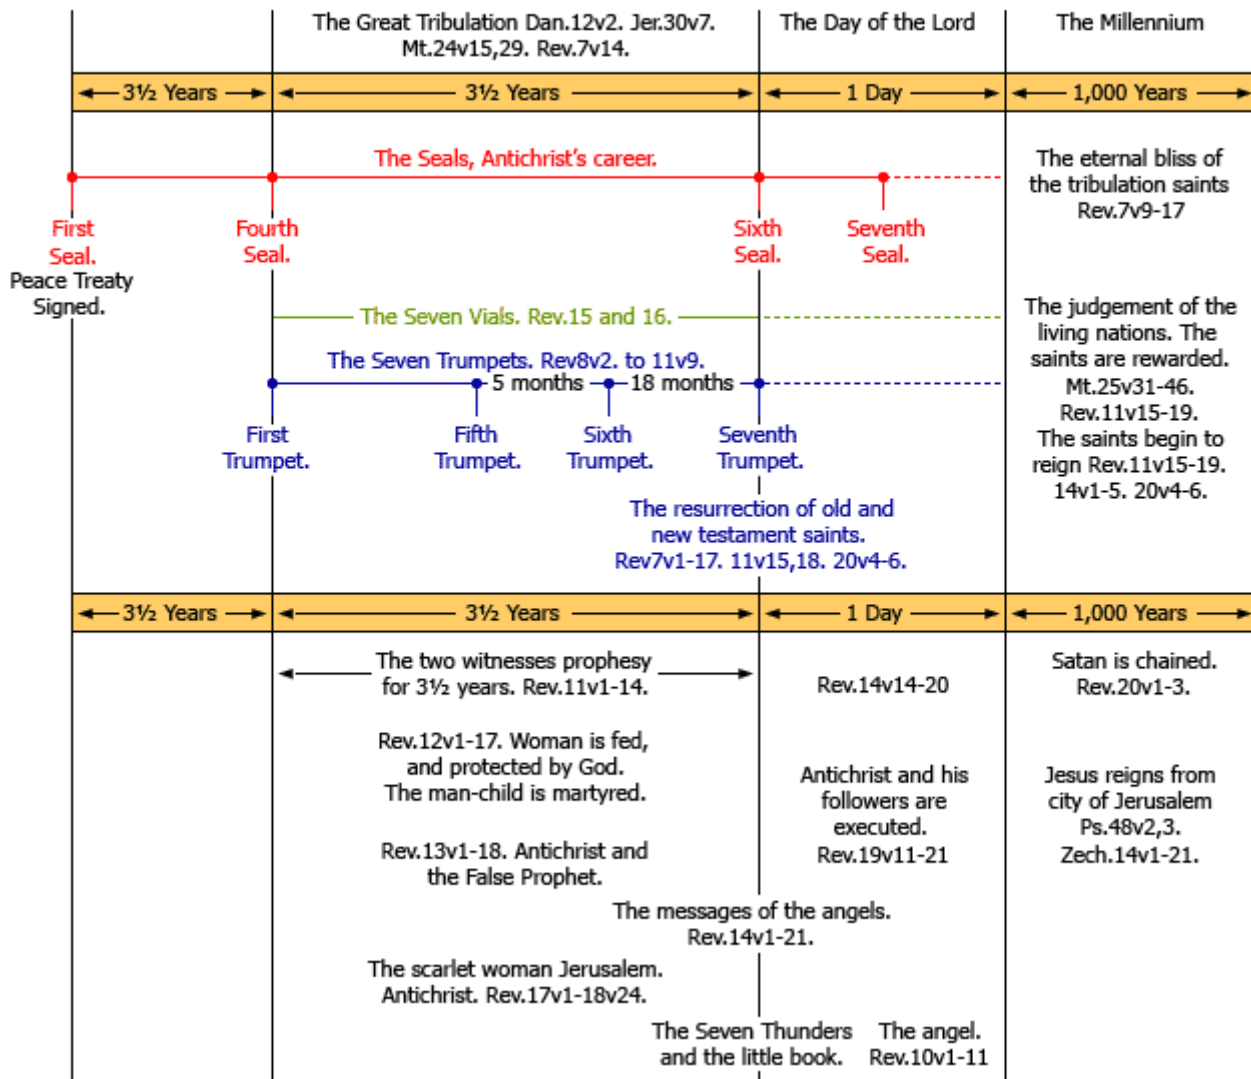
The Great Tribulation Dan.12v2. Jer.30v7. Mt.24v15,29. Rev.7v14.

The Day of the Lord

The Millennium

3½ Years

3½ Years

1 Day

1,000 Years

The Seals, Antichrist's career.

The eternal bliss of the tribulation saints Rev.7v9-17

First Seal.
Peace Treaty Signed.

Fourth Seal.

Sixth Seal.

Seventh Seal.

The Seven Vials. Rev.15 and 16.

The judgement of the living nations. The saints are rewarded. Mt.25v31-46. Rev.11v15-19. The saints begin to reign Rev.11v15-19. 14v1-5. 20v4-6.

The Seven Trumpets. Rev8v2. to 11v9.

5 months

18 months

First Trumpet.

Fifth Trumpet.

Sixth Trumpet.

Seventh Trumpet.

The resurrection of old and new testament saints. Rev7v1-17. 11v15,18. 20v4-6.

3½ Years

3½ Years

1 Day

1,000 Years

The two witnesses prophesy for 3½ years. Rev.11v1-14.

Rev.14v14-20

Satan is chained. Rev.20v1-3.

Rev.12v1-17. Woman is fed, and protected by God. The man-child is martyred.

Antichrist and his followers are executed. Rev.19v11-21

Jesus reigns from city of Jerusalem Ps.48v2,3. Zech.14v1-21.

Rev.13v1-18. Antichrist and the False Prophet.

The messages of the angels. Rev.14v1-21.

The scarlet woman Jerusalem. Antichrist. Rev.17v1-18v24.

The Seven Thunders and the little book.

The angel. Rev.10v1-11